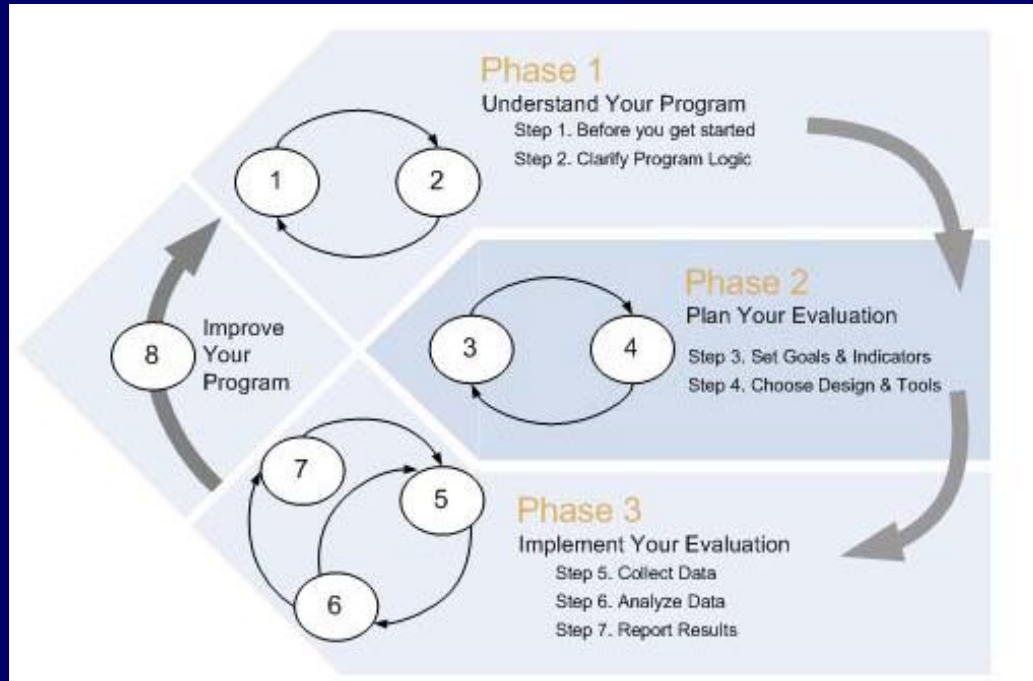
Phase 1
Understand Your Program
Step 1. Before you get started
Step 2. Clarify Program Logic

1
2

Phase 2
Plan Your Evaluation
Step 3. Set Goals & Indicators
Step 4. Choose Design & Tools

3
4

8
Improve Your Program

Phase 3
Implement Your Evaluation
Step 5. Collect Data
Step 6. Analyze Data
Step 7. Report Results

7
5
6